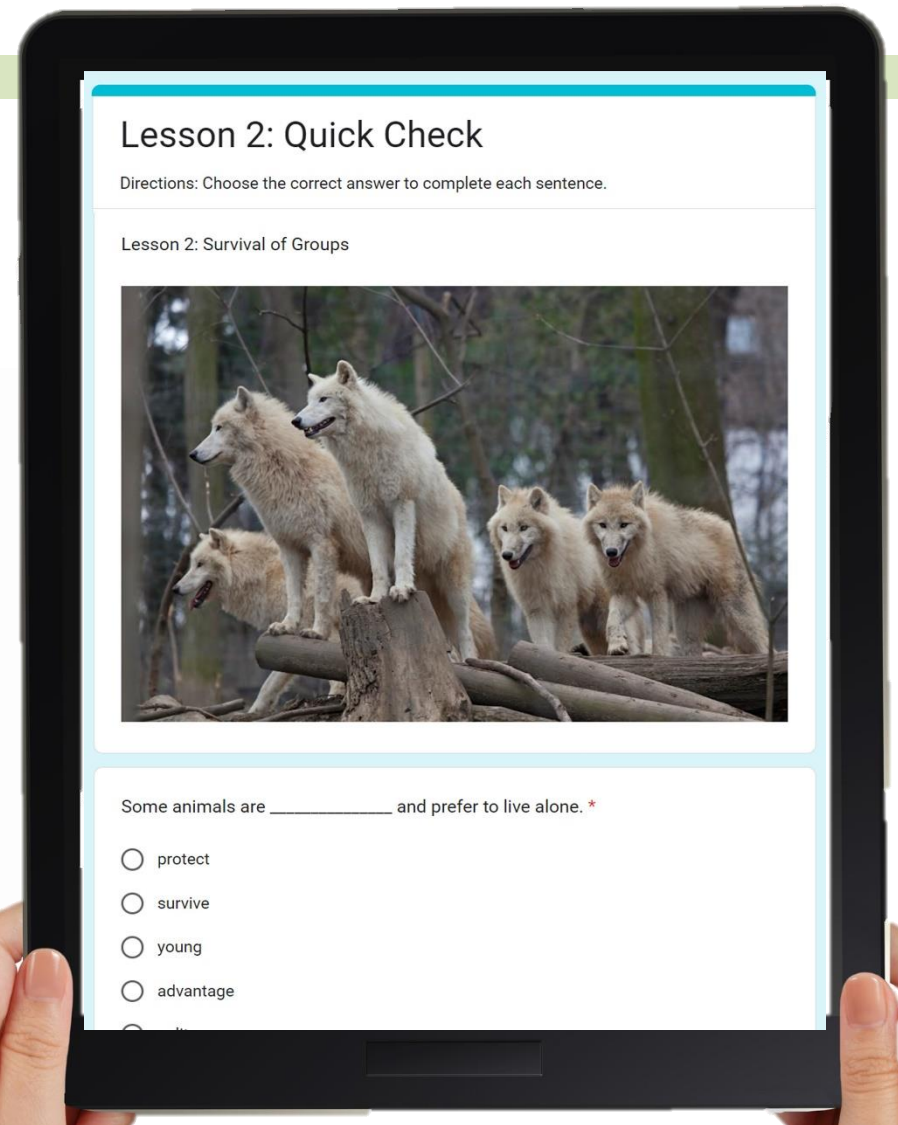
Lesson 2: Quick Check

Directions: Choose the correct answer to complete each sentence.

Lesson 2: Survival of Groups

Some animals are ______________ and prefer to live alone. *

protect

survive

young

advantage

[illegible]